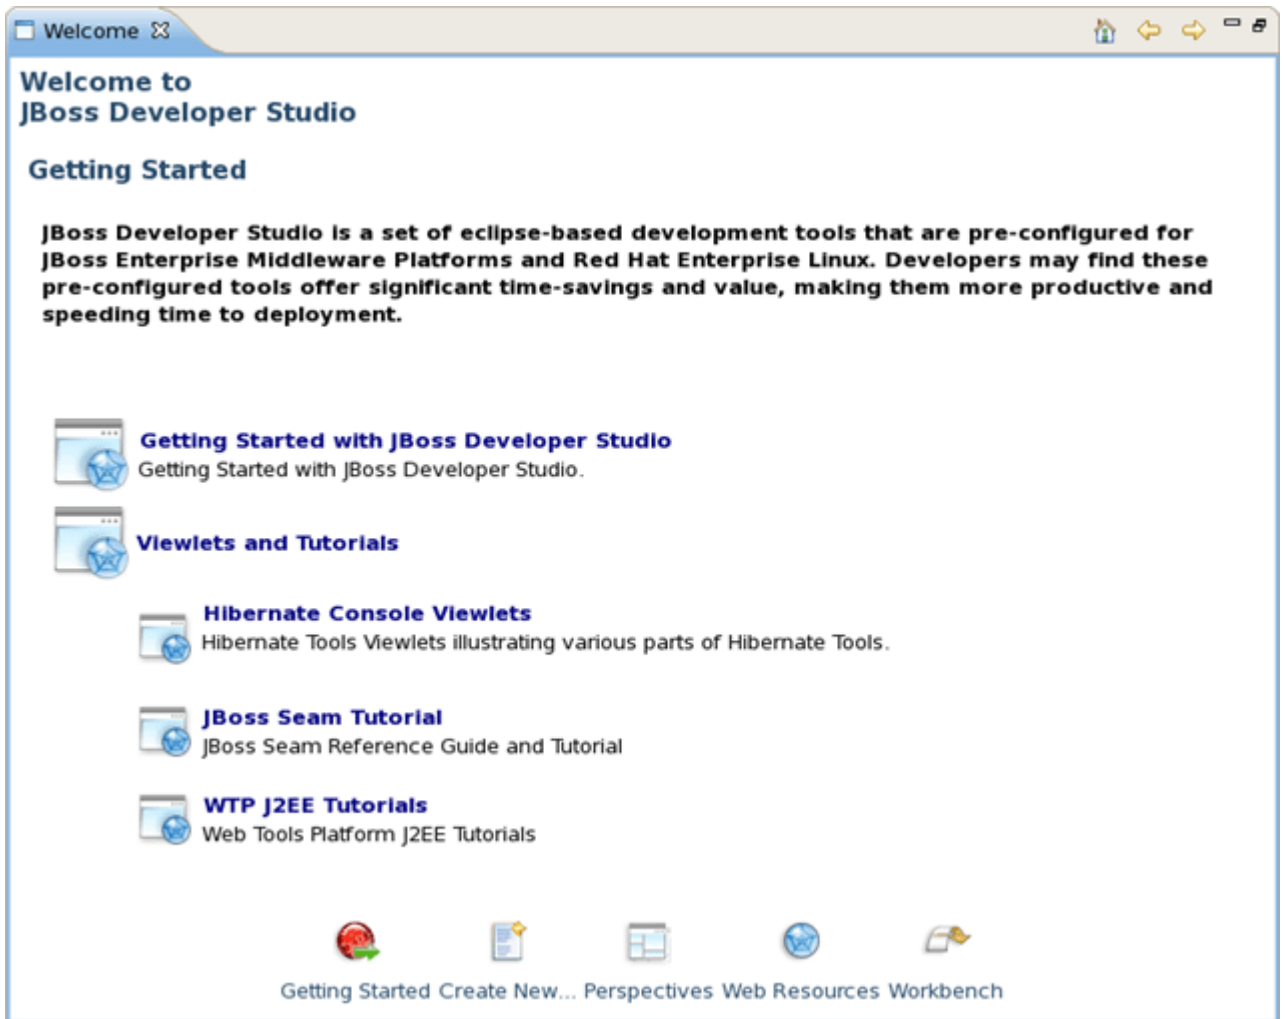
Welcome

Welcome to
JBoss Developer Studio

Getting Started

JBoss Developer Studio is a set of eclipse-based development tools that are pre-configured for JBoss Enterprise Middleware Platforms and Red Hat Enterprise Linux. Developers may find these pre-configured tools offer significant time-savings and value, making them more productive and speeding time to deployment.

Getting Started with JBoss Developer Studio
Getting Started with JBoss Developer Studio.

Viewlets and Tutorials

Hibernate Console Viewlets
Hibernate Tools Viewlets illustrating various parts of Hibernate Tools.

JBoss Seam Tutorial
JBoss Seam Reference Guide and Tutorial

WTP J2EE Tutorials
Web Tools Platform J2EE Tutorials

Getting Started Create New... Perspectives Web Resources Workbench